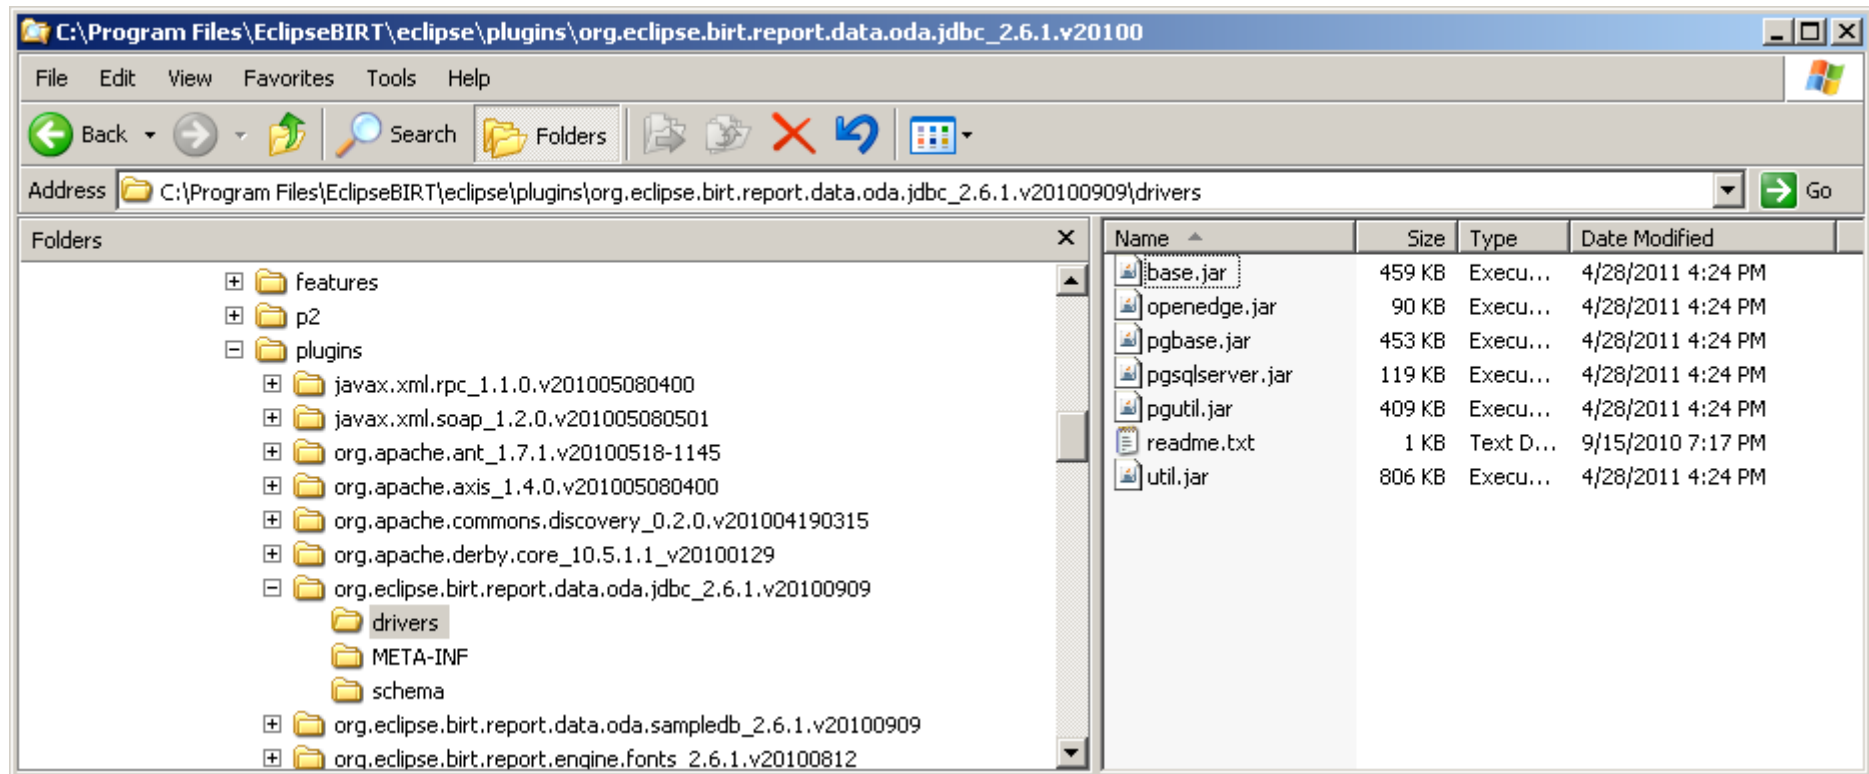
C:\Program Files\EclipseBIRT\eclipse\plugins\org.eclipse.birt.report.data.oda.jdbc_2.6.1.v20100

File Edit View Favorites Tools Help

Back Search Folders

Address C:\Program Files\EclipseBIRT\eclipse\plugins\org.eclipse.birt.report.data.oda.jdbc_2.6.1.v20100909\drivers Go

Folders

features
p2
plugins
javax.xml.rpc_1.1.0.v201005080400
javax.xml.soap_1.2.0.v201005080501
org.apache.ant_1.7.1.v20100518-1145
org.apache.axis_1.4.0.v201005080400
org.apache.commons.discovery_0.2.0.v201004190315
org.apache.derby.core_10.5.1.1_v20100129
org.eclipse.birt.report.data.oda.jdbc_2.6.1.v20100909
drivers
META-INF
schema
org.eclipse.birt.report.data.oda.sampledb_2.6.1.v20100909
org.eclipse.birt.report.engine.fonts_2.6.1.v20100812

| Name | Size | Type | Date Modified |
|---|---|---|---|
| base.jar | 459 KB | Execu... | 4/28/2011 4:24 PM |
| openedge.jar | 90 KB | Execu... | 4/28/2011 4:24 PM |
| pgbase.jar | 453 KB | Execu... | 4/28/2011 4:24 PM |
| pgsqlserver.jar | 119 KB | Execu... | 4/28/2011 4:24 PM |
| pgutil.jar | 409 KB | Execu... | 4/28/2011 4:24 PM |
| readme.txt | 1 KB | Text D... | 9/15/2010 7:17 PM |
| util.jar | 806 KB | Execu... | 4/28/2011 4:24 PM |